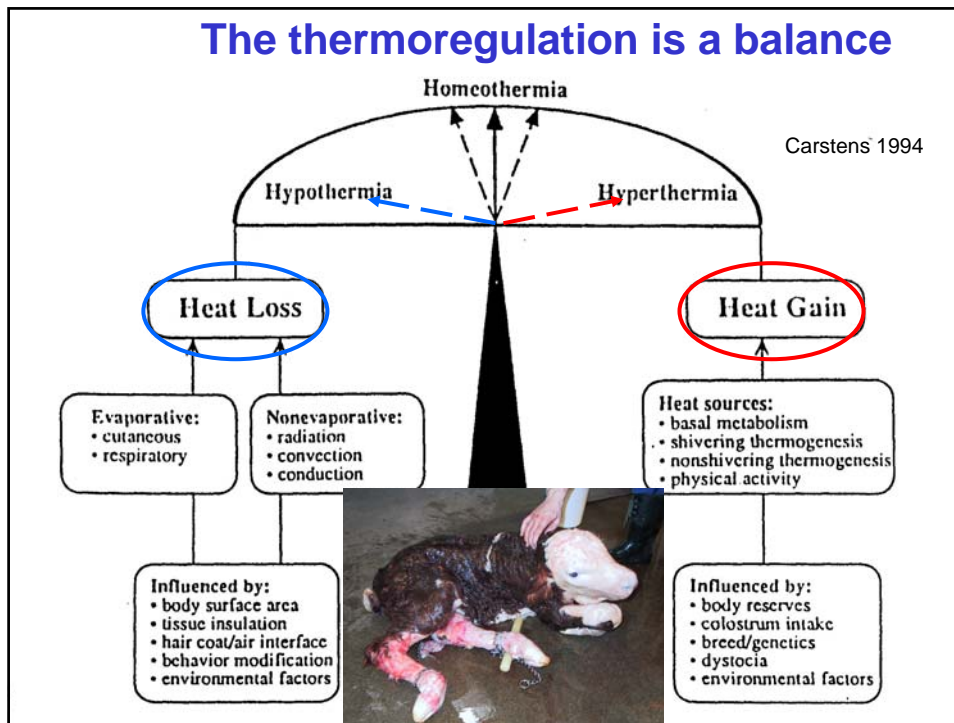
The thermoregulation is a balance

Homeothermia

Carstens 1994

Hypothermia

Hyperthermia

Heat Loss

Heat Gain

Evaporative:
• cutaneous
• respiratory

Nonevaporative:
• radiation
• convection
• conduction

Heat sources:
• basal metabolism
• shivering thermogenesis
• nonshivering thermogenesis
• physical activity

Influenced by:
• body surface area
• tissue insulation
• hair coat/air interface
• behavior modification
• environmental factors

Influenced by:
• body reserves
• colostrum intake
• breed/genetics
• dystocia
• environmental factors